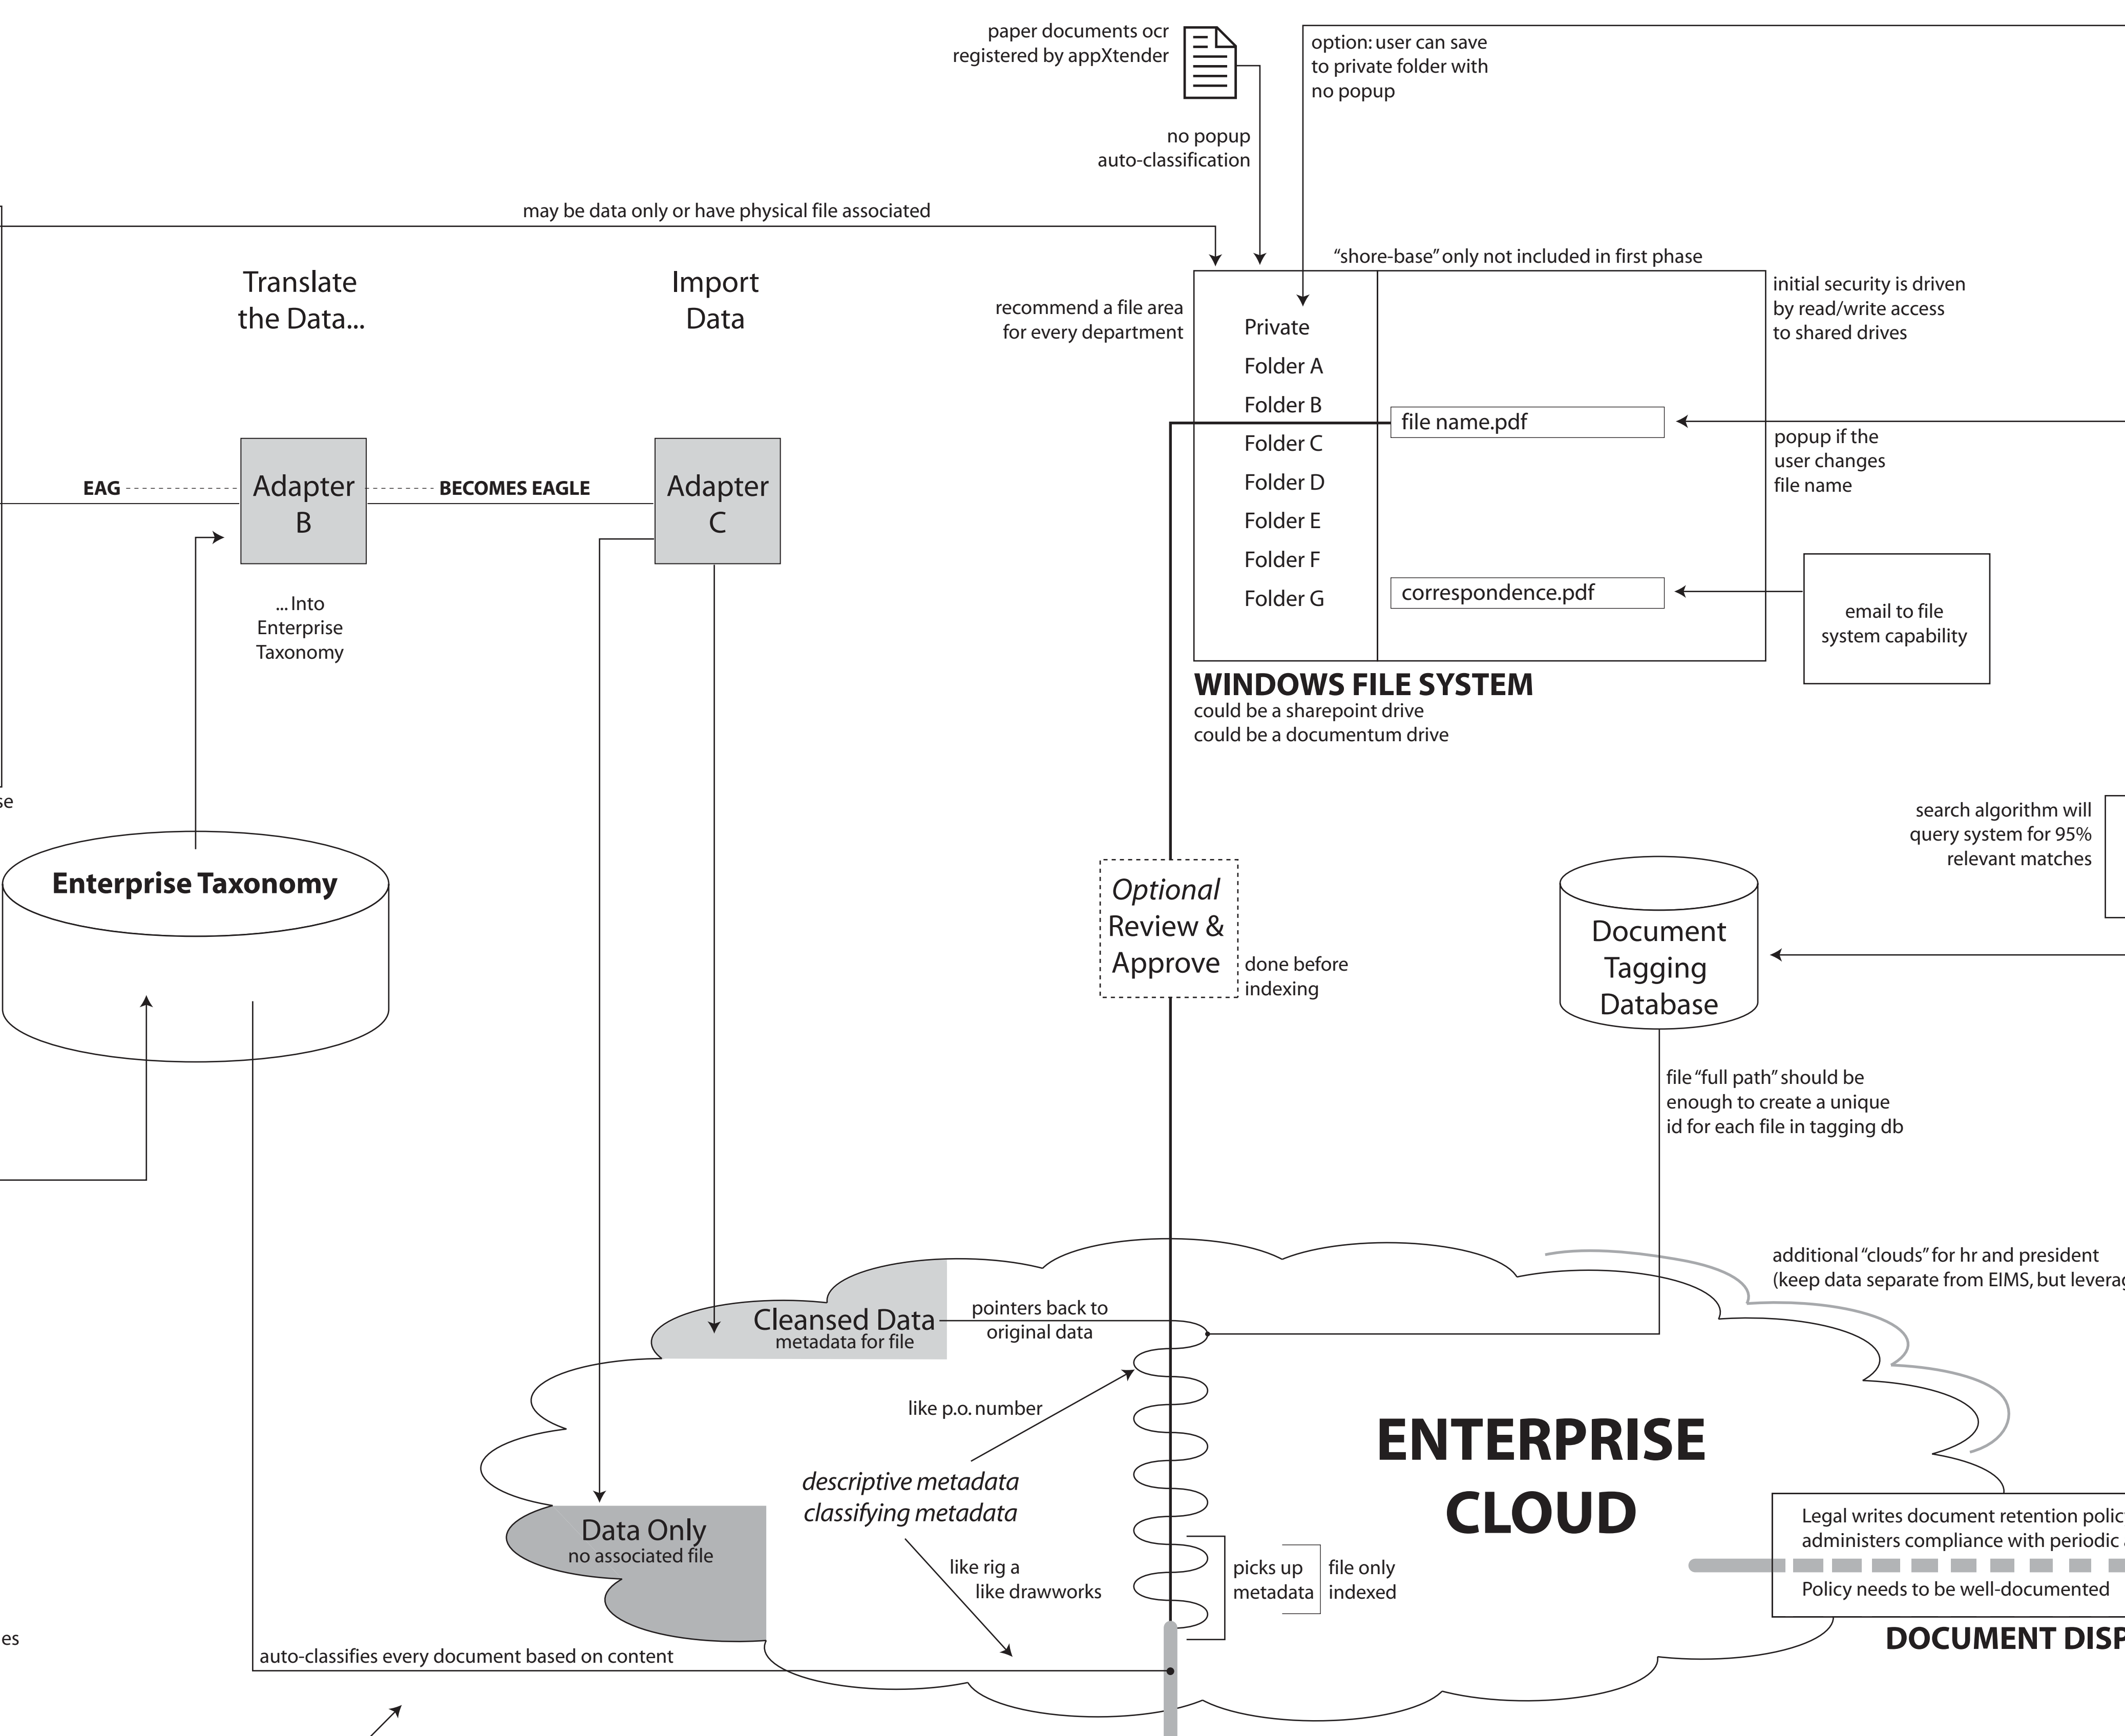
paper documents ocr
registered by appXtender

option: user can save to private folder with no popup

no popup
auto-classification

may be data only or have physical file associated

"shore-base" only not included in first phase

Translate the Data...

Import Data

recommend a file area for every department

Private
Folder A
Folder B
Folder C
Folder D
Folder E
Folder F
Folder G

file name.pdf

correspondence.pdf

initial security is driven by read/write access to shared drives

popup if the user changes file name

email to file system capability

WINDOWS FILE SYSTEM
could be a sharepoint drive
could be a documentum drive

EAG

Adapter B

BECOMES EAGLE

Adapter C

... Into Enterprise Taxonomy

se

search algorithm will query system for 95% relevant matches

Enterprise Taxonomy

Optional Review & Approve

done before indexing

Document Tagging Database

file "full path" should be enough to create a unique id for each file in tagging db

additional "clouds" for hr and president
(keep data separate from EIMS, but leverag

Cleansed Data
metadata for file

pointers back to original data

like p.o. number

ENTERPRISE CLOUD

descriptive metadata
classifying metadata

Data Only
no associated file

like rig a
like drawworks

picks up metadata

file only indexed

Legal writes document retention polic
administers compliance with periodic

Policy needs to be well-documented

DOCUMENT DISP

es

auto-classifies every document based on content